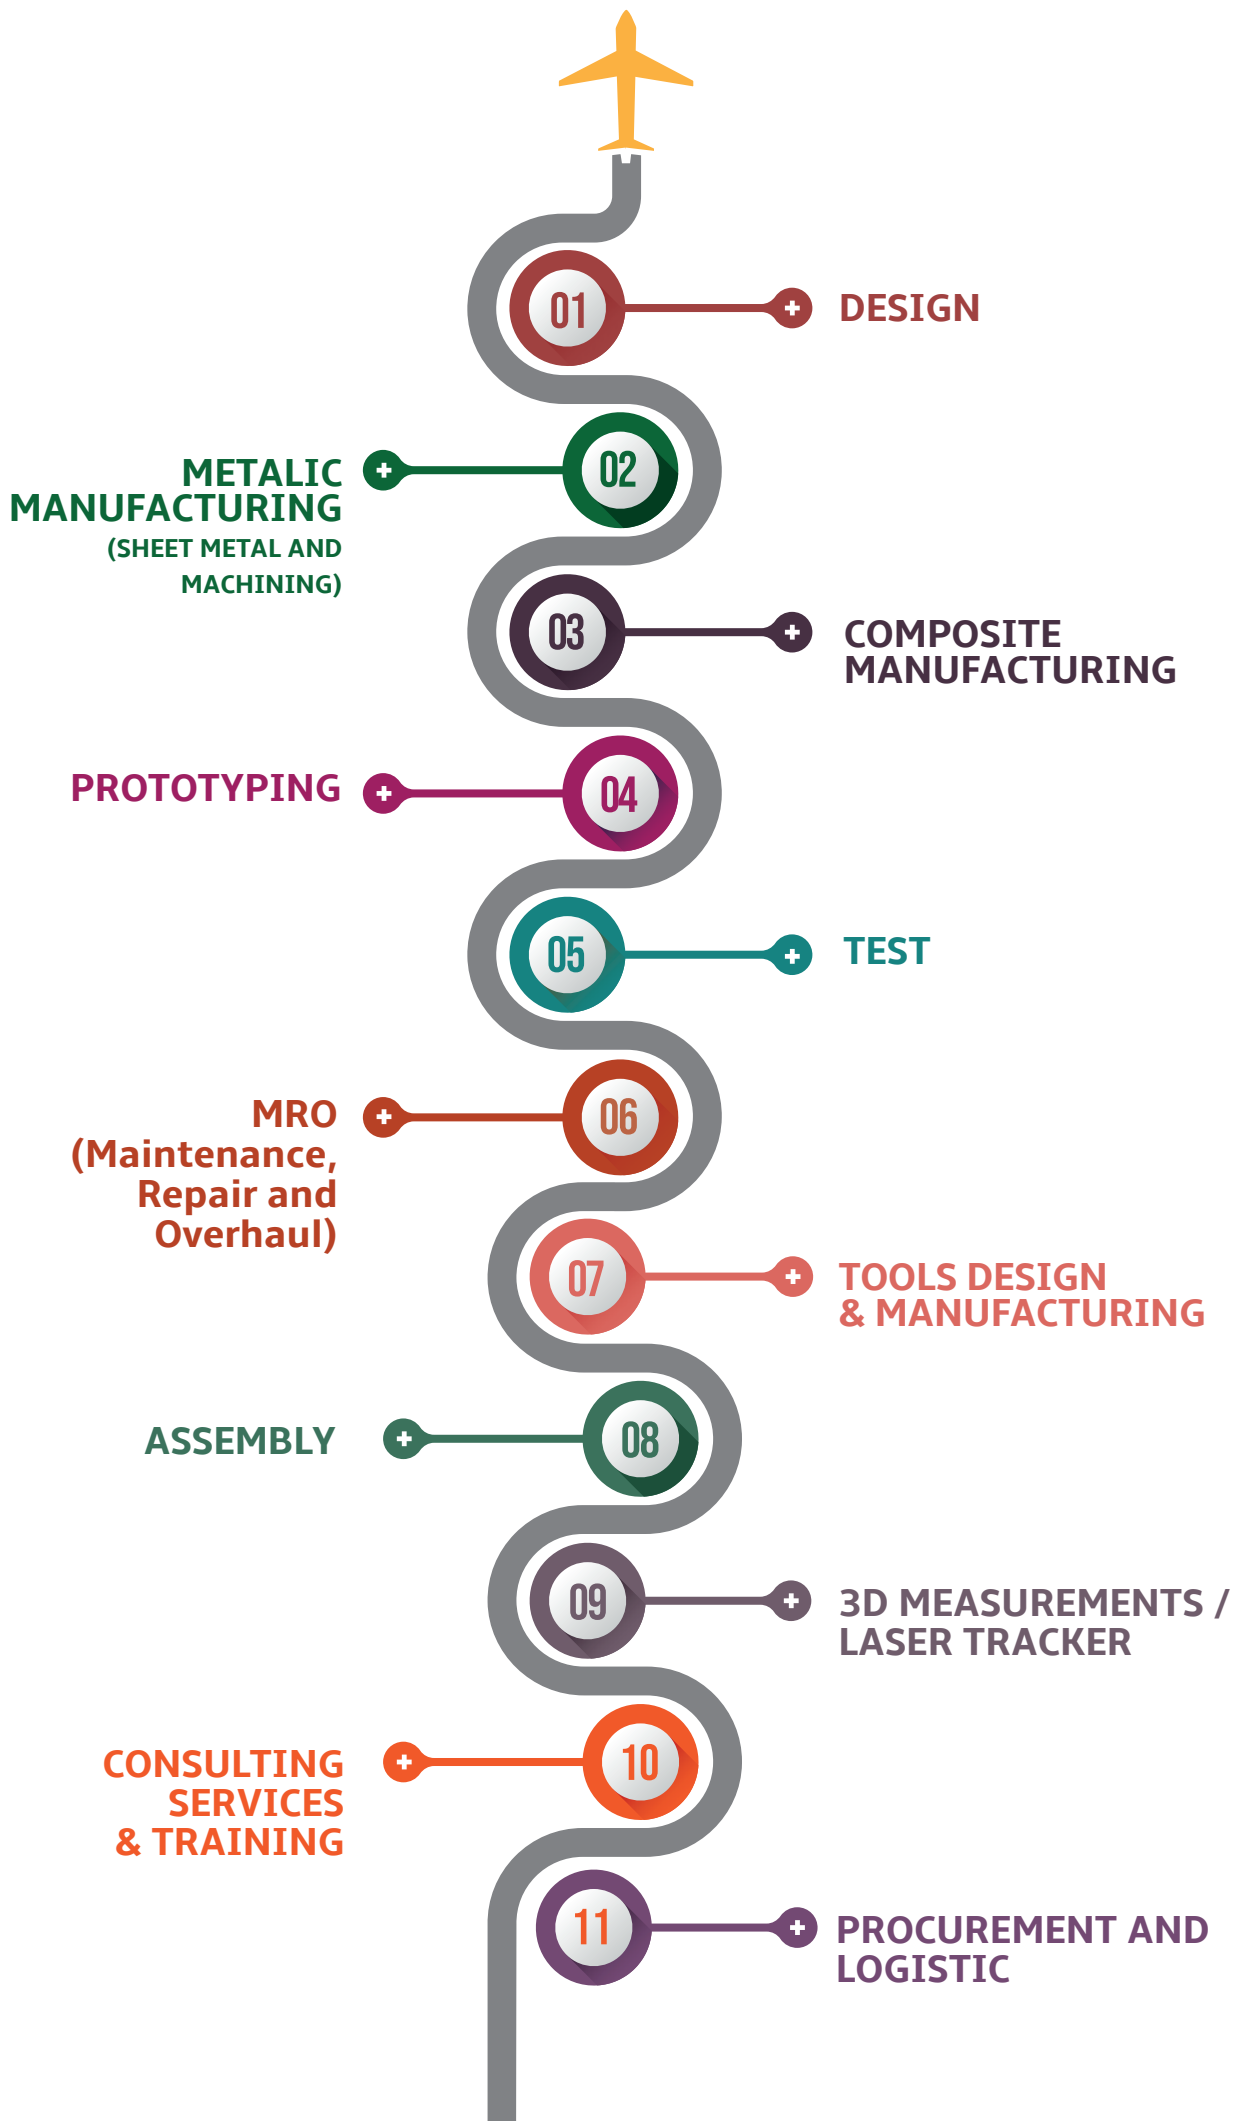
01 DESIGN

METALIC MANUFACTURING (SHEET METAL AND MACHINING) 02

03 COMPOSITE MANUFACTURING

PROTOTYPING 04

05 TEST

MRO (Maintenance, Repair and Overhaul) 06

07 TOOLS DESIGN & MANUFACTURING

ASSEMBLY 08

09 3D MEASUREMENTS / LASER TRACKER

CONSULTING SERVICES & TRAINING 10

11 PROCUREMENT AND LOGISTIC